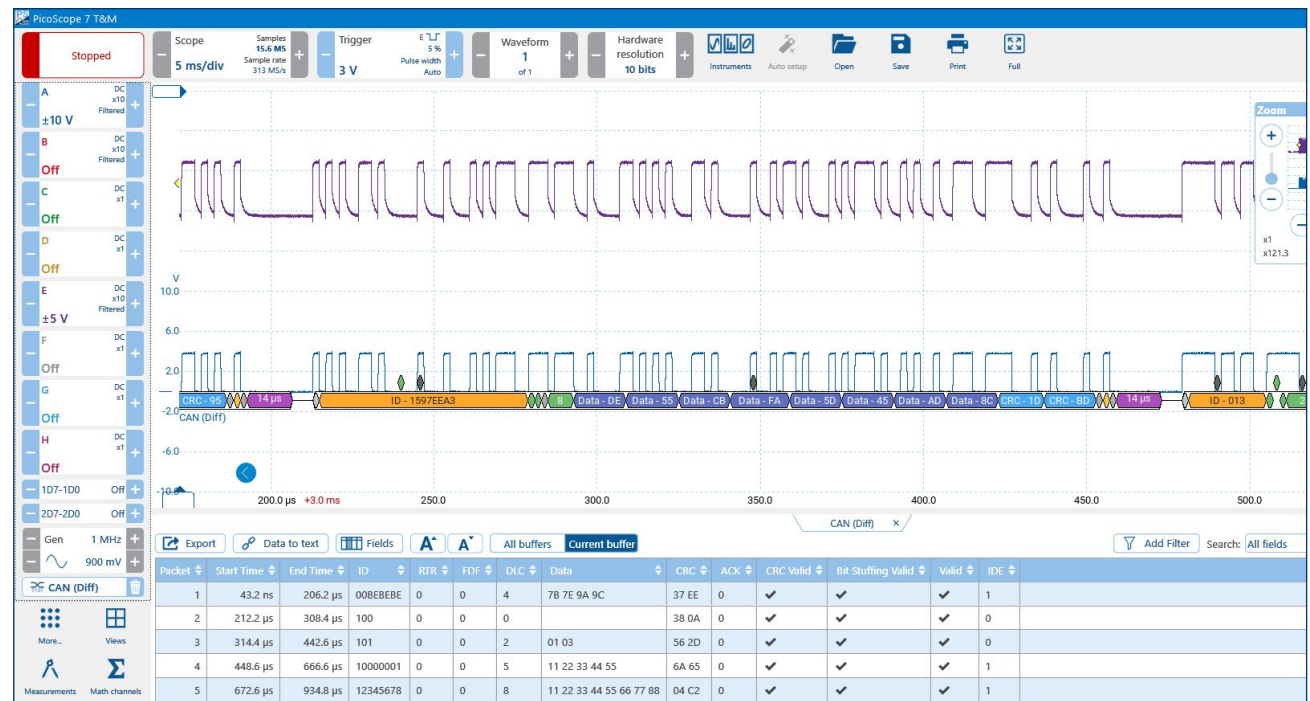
PicoScope 7 T&M

Stopped

Scope
5 ms/div
Samples 15.6 MS
Sample rate 313 MS/s

Trigger
3 V
5 %
Pulse width
Auto

Waveform
1
of 1

Hardware resolution
10 bits

Instruments
Auto setup
Open
Save
Print
Full

A DC x10 Filtered ±10 V
B DC x10 Filtered Off
C DC x1 Off
D DC x1 Off
E DC x10 Filtered ±5 V
F DC x1 Off
G DC x1 Off
H DC x1 Off
1D7-1D0 Off
2D7-2D0 Off
Gen 1 MHz
900 mV
CAN (Diff)

More...
Views
Measurements
Math channels

Zoom
x1
x121.3

V
10.0
6.0
2.0
-2.0
-6.0
-10.0

CRC - 95
14 µs
ID - 1597EEA3
8
Data - DE
Data - 55
Data - CB
Data - FA
Data - 5D
Data - 45
Data - AD
Data - 8C
CRC - 1D
CRC - BD
14 µs
ID - 013
CAN (Diff)

200.0 µs +3.0 ms
250.0
300.0
350.0
400.0
450.0
500.0

CAN (Diff) ×

Export
Data to text
Fields
All buffers
Current buffer
Add Filter
Search: All fields

| Packet | Start Time | End Time | ID | RTR | FDF | DLC | Data | CRC | ACK | CRC Valid | Bit Stuffing Valid | Valid | IDE |
|---|---|---|---|---|---|---|---|---|---|---|---|---|---|
| 1 | 43.2 ns | 206.2 µs | 00BEBEBE | 0 | 0 | 4 | 7B 7E 9A 9C | 37 EE | 0 | ✔ | ✔ | ✔ | 1 |
| 2 | 212.2 µs | 308.4 µs | 100 | 0 | 0 | 0 | | 38 0A | 0 | ✔ | ✔ | ✔ | 0 |
| 3 | 314.4 µs | 442.6 µs | 101 | 0 | 0 | 2 | 01 03 | 56 2D | 0 | ✔ | ✔ | ✔ | 0 |
| 4 | 448.6 µs | 666.6 µs | 10000001 | 0 | 0 | 5 | 11 22 33 44 55 | 6A 65 | 0 | ✔ | ✔ | ✔ | 1 |
| 5 | 672.6 µs | 934.8 µs | 12345678 | 0 | 0 | 8 | 11 22 33 44 55 66 77 88 | 04 C2 | 0 | ✔ | ✔ | ✔ | 1 |